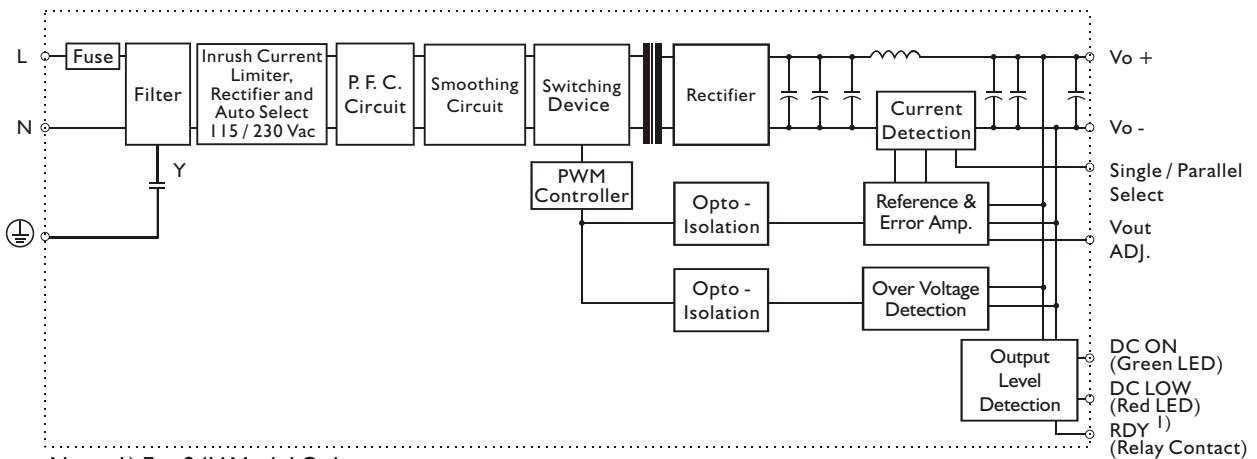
L
N
Fuse
Filter
Y
Inrush Current Limiter, Rectifier and Auto Select 115 / 230 Vac
P. F. C. Circuit
Smoothing Circuit
Switching Device
Rectifier
PWM Controller
Opto - Isolation
Opto - Isolation
Current Detection
Reference & Error Amp.
Over Voltage Detection
Output Level Detection
Vo +
Vo -
Single / Parallel Select
Vout ADJ.
DC ON (Green LED)
DC LOW (Red LED)
RDY $^{1)}$ (Relay Contact)
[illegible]